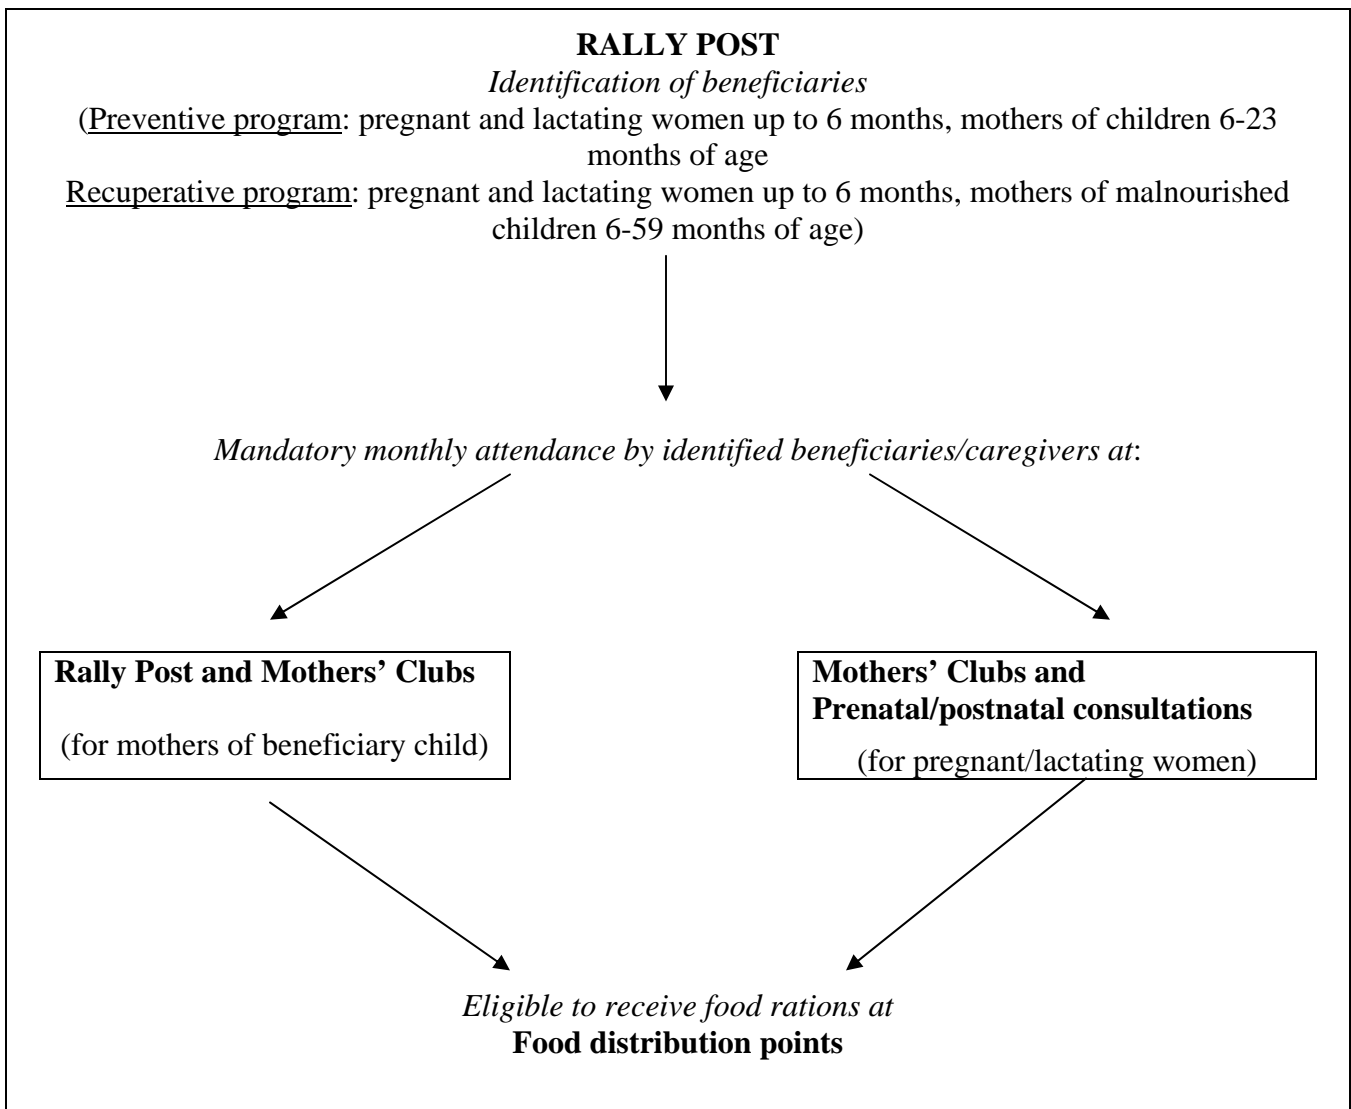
RALLY POST
Identification of beneficiaries
(Preventive program: pregnant and lactating women up to 6 months, mothers of children 6-23 months of age
Recuperative program: pregnant and lactating women up to 6 months, mothers of malnourished children 6-59 months of age)

Mandatory monthly attendance by identified beneficiaries/caregivers at:

Rally Post and Mothers' Clubs

(for mothers of beneficiary child)

Mothers' Clubs and Prenatal/postnatal consultations

(for pregnant/lactating women)

Eligible to receive food rations at
Food distribution points